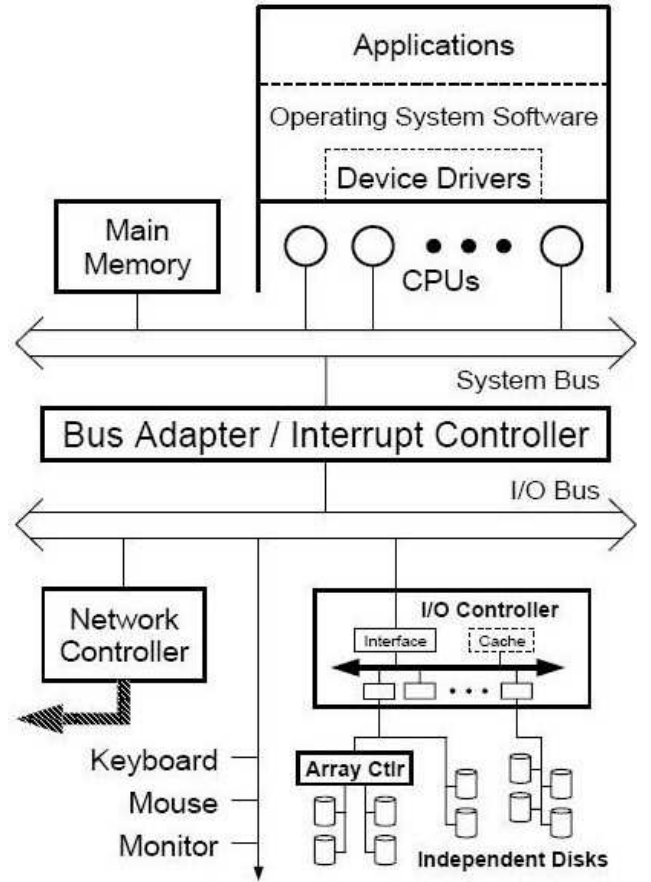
Applications
Operating System Software
Device Drivers
Main Memory
CPUs
System Bus
Bus Adapter / Interrupt Controller
I/O Bus
Network Controller
I/O Controller
Interface
Cache
Keyboard
Mouse
Monitor
Array Ctlr
Independent Disks